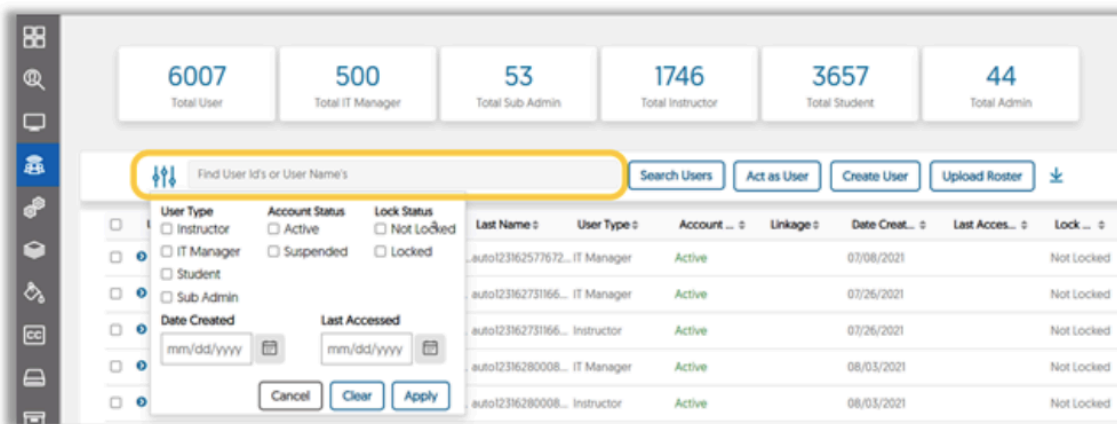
6007
Total User

500
Total IT Manager

53
Total Sub Admin

1746
Total Instructor

3657
Total Student

44
Total Admin

Find User Id's or User Name's

Search Users | Act as User | Create User | Upload Roster

User Type
☐ Instructor
☐ IT Manager
☐ Student
☐ Sub Admin

Account Status
☐ Active
☐ Suspended

Lock Status
☐ Not Locked
☐ Locked

Date Created
mm/dd/yyyy

Last Accessed
mm/dd/yyyy

Cancel | Clear | Apply

| Last Name | User Type | Account ... | Linkage | Date Creat... | Last Acces... | Lock ... |
|---|---|---|---|---|---|---|
| auto123162577672... | IT Manager | Active | | 07/08/2021 | | Not Locked |
| auto123162731166... | IT Manager | Active | | 07/26/2021 | | Not Locked |
| auto123162731166... | Instructor | Active | | 07/26/2021 | | Not Locked |
| auto123162800008... | IT Manager | Active | | 08/03/2021 | | Not Locked |
| auto123162800008... | Instructor | Active | | 08/03/2021 | | Not Locked |